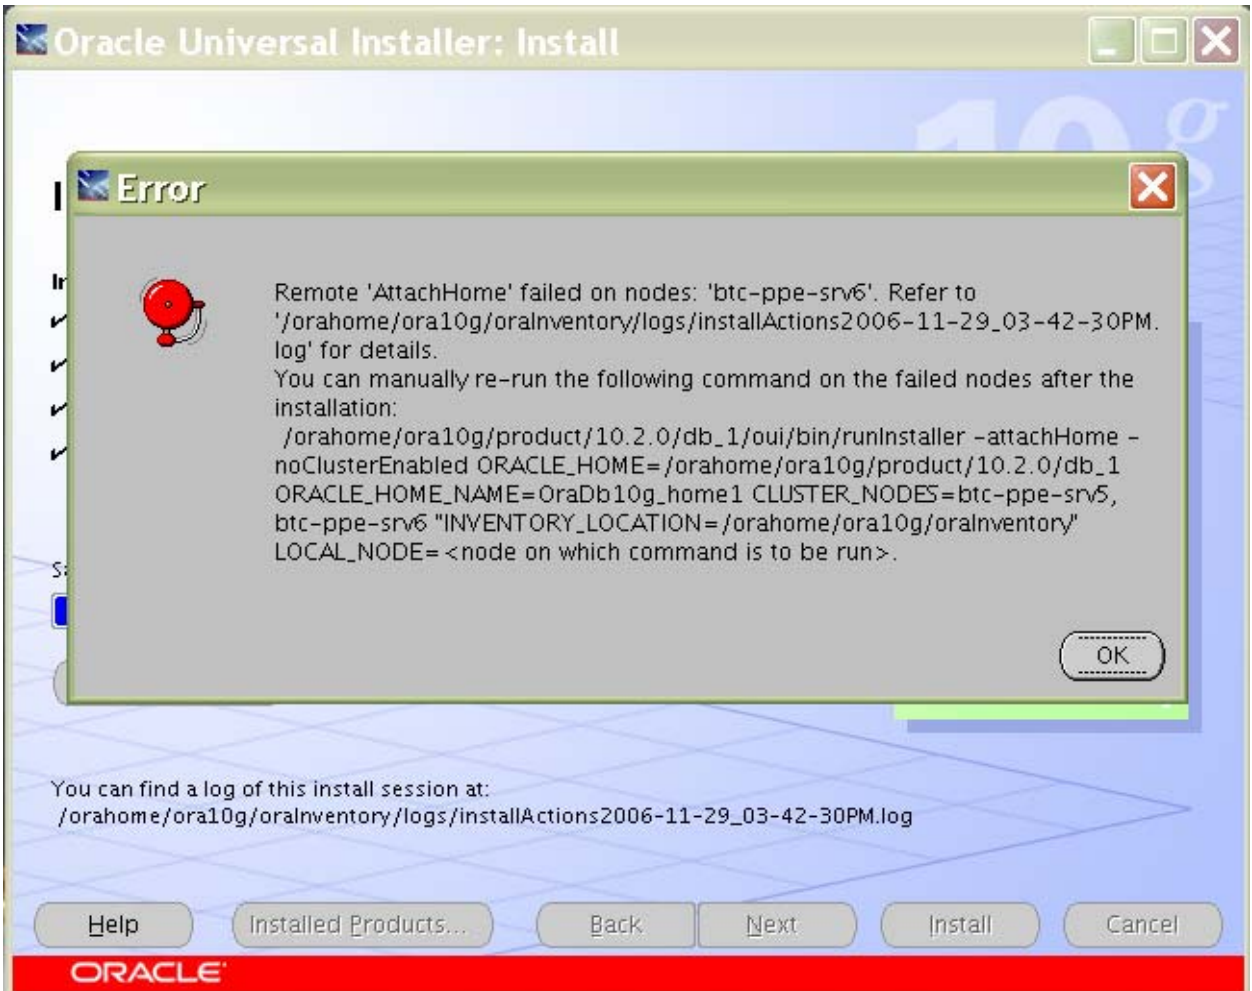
Oracle Universal Installer: Install

10g

Error

Remote 'AttachHome' failed on nodes: 'btc-ppe-srv6'. Refer to '/orahome/ora10g/oraInventory/logs/installActions2006-11-29_03-42-30PM.log' for details.
You can manually re-run the following command on the failed nodes after the installation:
/orahome/ora10g/product/10.2.0/db_1/oui/bin/runInstaller -attachHome -noClusterEnabled ORACLE_HOME=/orahome/ora10g/product/10.2.0/db_1 ORACLE_HOME_NAME=OraDb10g_home1 CLUSTER_NODES=btc-ppe-srv5, btc-ppe-srv6 "INVENTORY_LOCATION=/orahome/ora10g/oraInventory" LOCAL_NODE=<node on which command is to be run>.

OK

You can find a log of this install session at:
/orahome/ora10g/oraInventory/logs/installActions2006-11-29_03-42-30PM.log

Help
Installed Products...
Back
Next
Install
Cancel

ORACLE